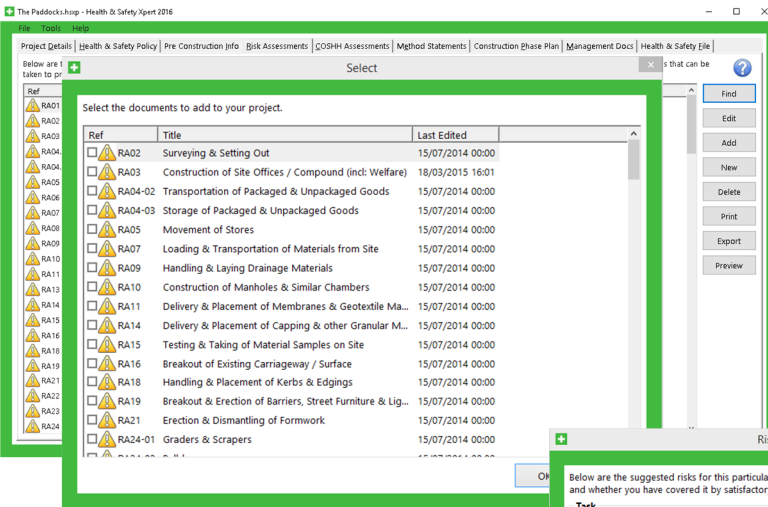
The Paddocks.hsxp - Health & Safety Xpert 2016

File Tools Help

Project Details | Health & Safety Policy | Pre Construction Info | Risk Assessments | COSHH Assessments | Method Statements | Construction Phase Plan | Management Docs | Health & Safety File

Below are t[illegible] taken to pr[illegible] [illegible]s that can be

Ref
RA01
RA02
RA03
RA04
RA04
RA05
RA06
RA07
RA08
RA09
RA10
RA11
RA13
RA14
RA15
RA16
RA18
RA19
RA21
RA22
RA23
RA24

Find
Edit
Add
New
Delete
Print
Export
Preview

Select

Select the documents to add to your project.

| Ref | Title | Last Edited |
|---|---|---|
| RA02 | Surveying & Setting Out | 15/07/2014 00:00 |
| RA03 | Construction of Site Offices / Compound (incl: Welfare) | 18/03/2015 16:01 |
| RA04-02 | Transportation of Packaged & Unpackaged Goods | 15/07/2014 00:00 |
| RA04-03 | Storage of Packaged & Unpackaged Goods | 15/07/2014 00:00 |
| RA05 | Movement of Stores | 15/07/2014 00:00 |
| RA07 | Loading & Transportation of Materials from Site | 15/07/2014 00:00 |
| RA09 | Handling & Laying Drainage Materials | 15/07/2014 00:00 |
| RA10 | Construction of Manholes & Similar Chambers | 15/07/2014 00:00 |
| RA11 | Delivery & Placement of Membranes & Geotextile Ma... | 15/07/2014 00:00 |
| RA14 | Delivery & Placement of Capping & other Granular M... | 15/07/2014 00:00 |
| RA15 | Testing & Taking of Material Samples on Site | 15/07/2014 00:00 |
| RA16 | Breakout of Existing Carriageway / Surface | 15/07/2014 00:00 |
| RA18 | Handling & Placement of Kerbs & Edgings | 15/07/2014 00:00 |
| RA19 | Breakout & Erection of Barriers, Street Furniture & Lig... | 15/07/2014 00:00 |
| RA21 | Erection & Dismantling of Formwork | 15/07/2014 00:00 |
| RA24-01 | Graders & Scrapers | 15/07/2014 00:00 |

Ok

Ris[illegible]

Below are the suggested risks for this particula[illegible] and whether you have covered it by satisfactor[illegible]

Task